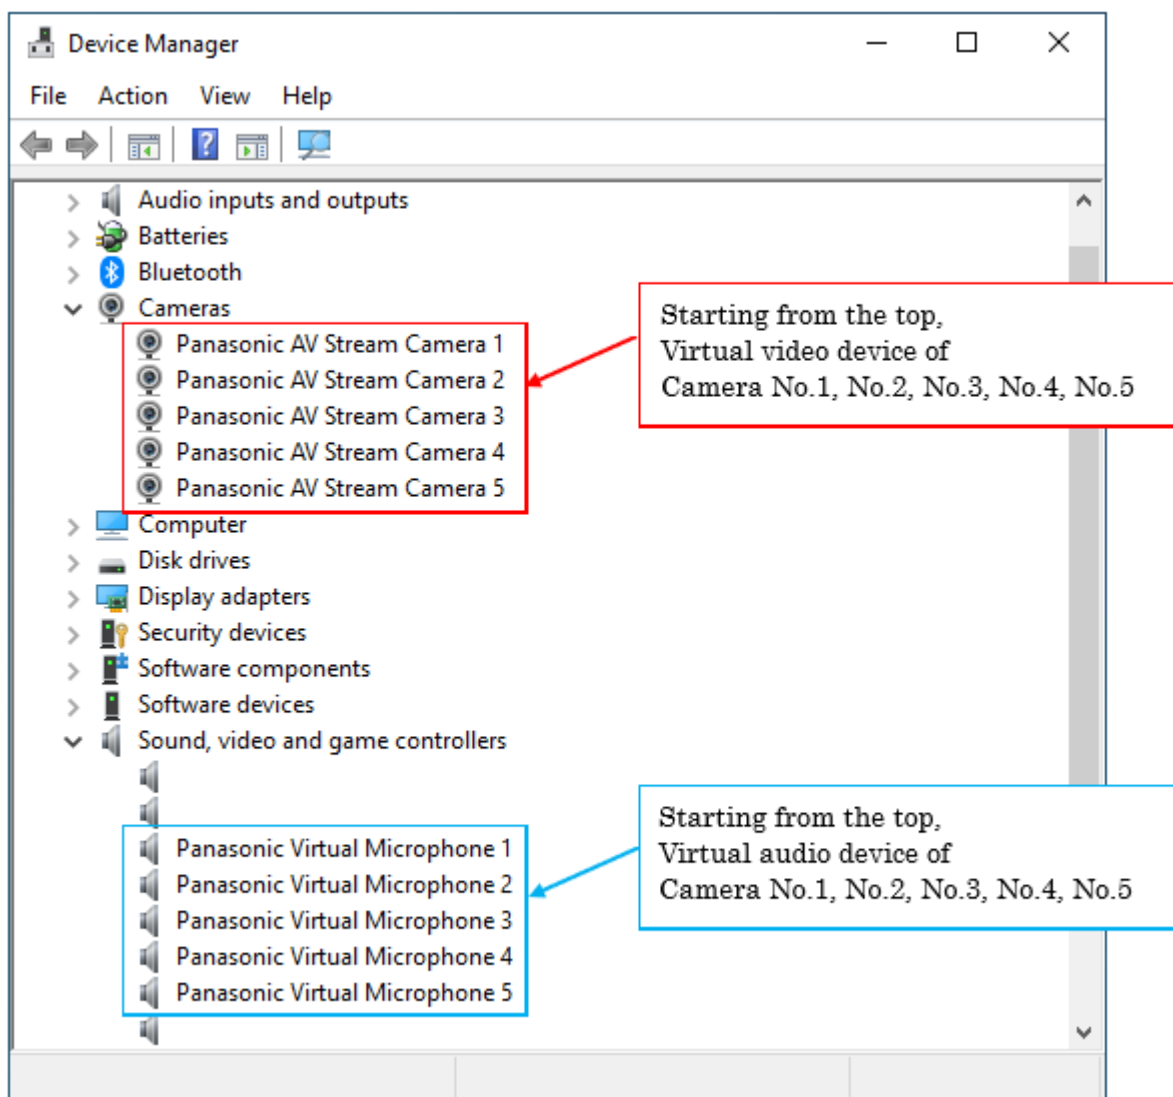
Device Manager

File Action View Help

Audio inputs and outputs
Batteries
Bluetooth
Cameras
Panasonic AV Stream Camera 1
Panasonic AV Stream Camera 2
Panasonic AV Stream Camera 3
Panasonic AV Stream Camera 4
Panasonic AV Stream Camera 5
Computer
Disk drives
Display adapters
Security devices
Software components
Software devices
Sound, video and game controllers
Panasonic Virtual Microphone 1
Panasonic Virtual Microphone 2
Panasonic Virtual Microphone 3
Panasonic Virtual Microphone 4
Panasonic Virtual Microphone 5

Starting from the top,
Virtual video device of
Camera No.1, No.2, No.3, No.4, No.5

Starting from the top,
Virtual audio device of
Camera No.1, No.2, No.3, No.4, No.5